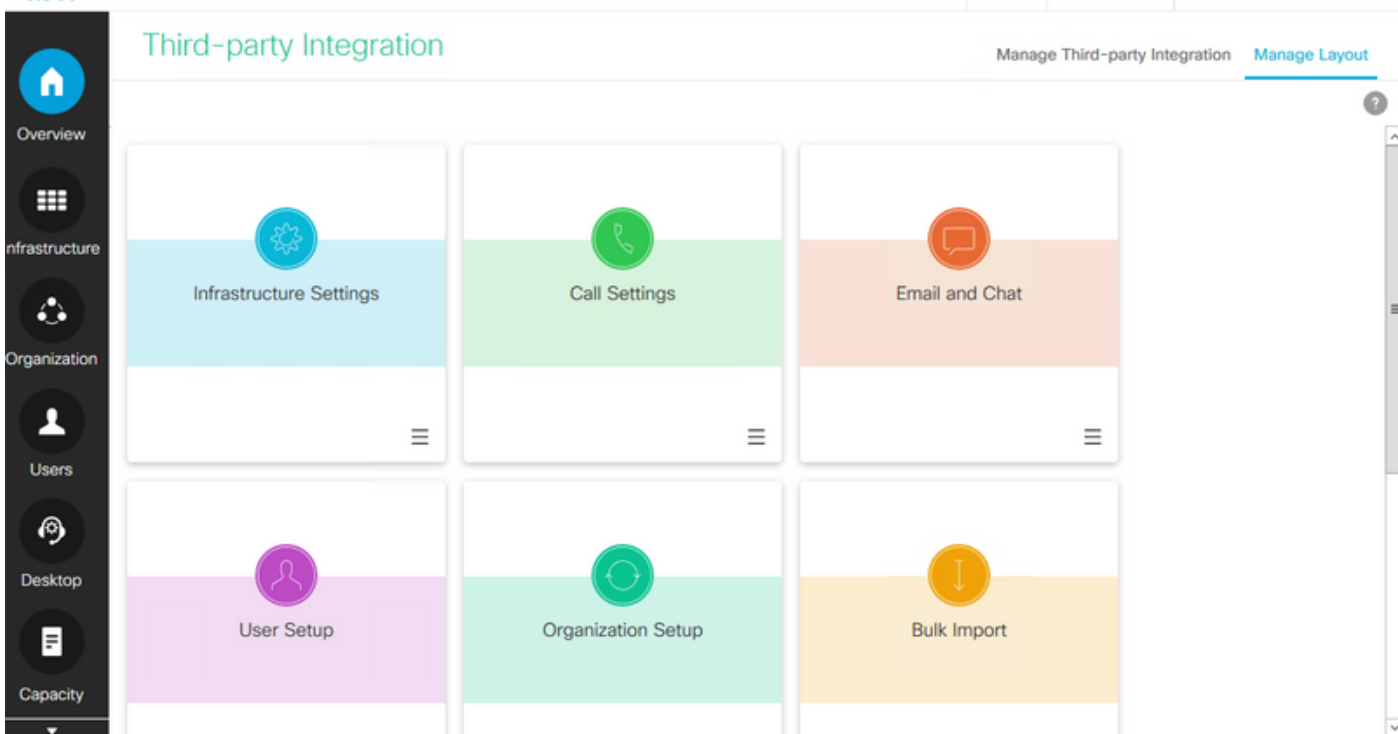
Overview
Infrastructure
Organization
Users
Desktop
Capacity

Third-party Integration

Manage Third-party Integration
Manage Layout

Infrastructure Settings
Call Settings
Email and Chat
User Setup
Organization Setup
Bulk Import